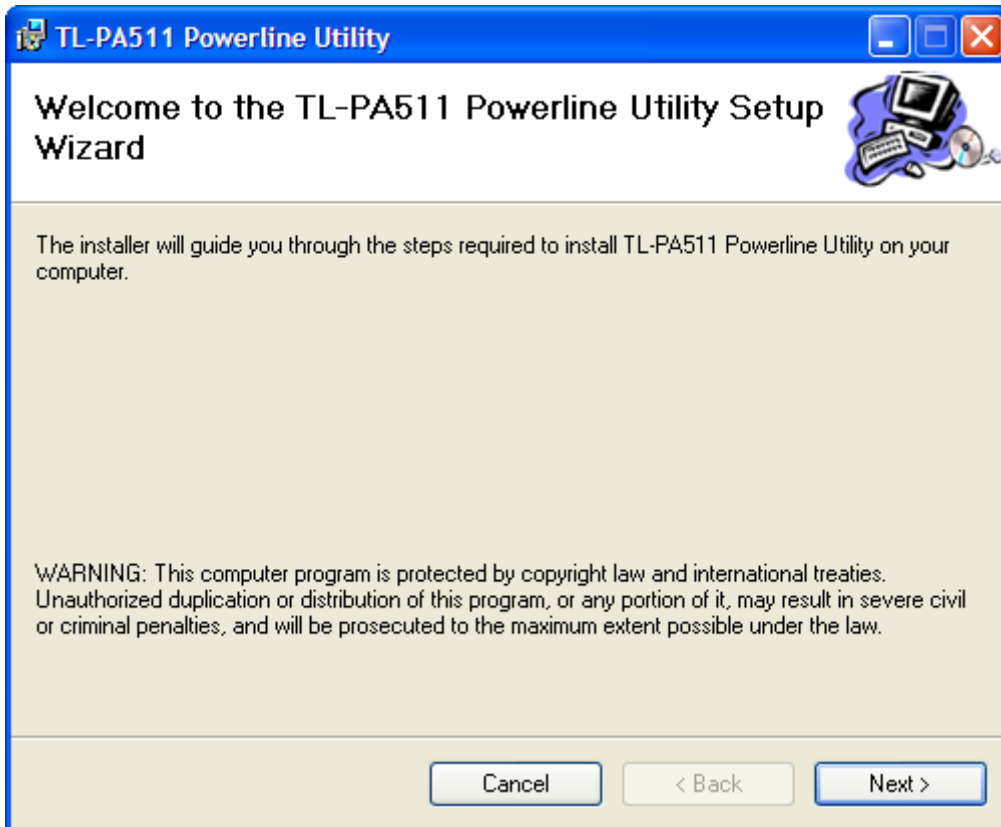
TL-PA511 Powerline Utility

Welcome to the TL-PA511 Powerline Utility Setup Wizard

The installer will guide you through the steps required to install TL-PA511 Powerline Utility on your computer.

WARNING: This computer program is protected by copyright law and international treaties. Unauthorized duplication or distribution of this program, or any portion of it, may result in severe civil or criminal penalties, and will be prosecuted to the maximum extent possible under the law.

Cancel
< Back
Next >